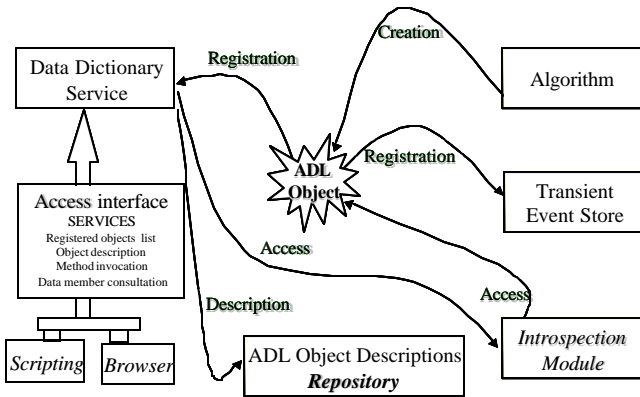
Data Dictionary Service

Registration

Creation

Algorithm

Registration

ADL Object

Transient Event Store

Access interface
SERVICES
Registered objects list
Object description
Method invocation
Data member consultation

Access

Access

Description

Introspection Module

Scripting

Browser

ADL Object Descriptions
Repository